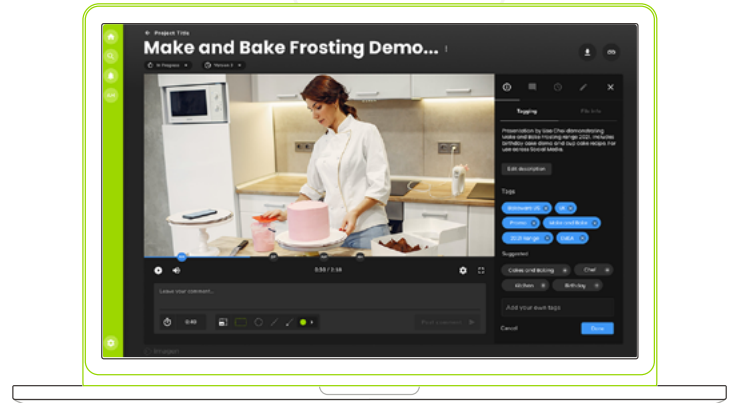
Project Title

Make and Bake Frosting Demo...

In Progress

Version 3

0:30 / 3:16

Leave your comment...

0:45

Post comment

Tagging

File Info

Presentation by Bake Chef demonstrating Make and Bake frosting range 2021. Includes birthday cake demo and our cake recipe. For use across Social Media.

Edit description

Tags

Bakeware UK

UK

Promo

Make and Bake

2021 range

Cake

Suggested

Cakes and baking

Chef

Kitchen

Birthday

Add your own tags

Cancel

Save